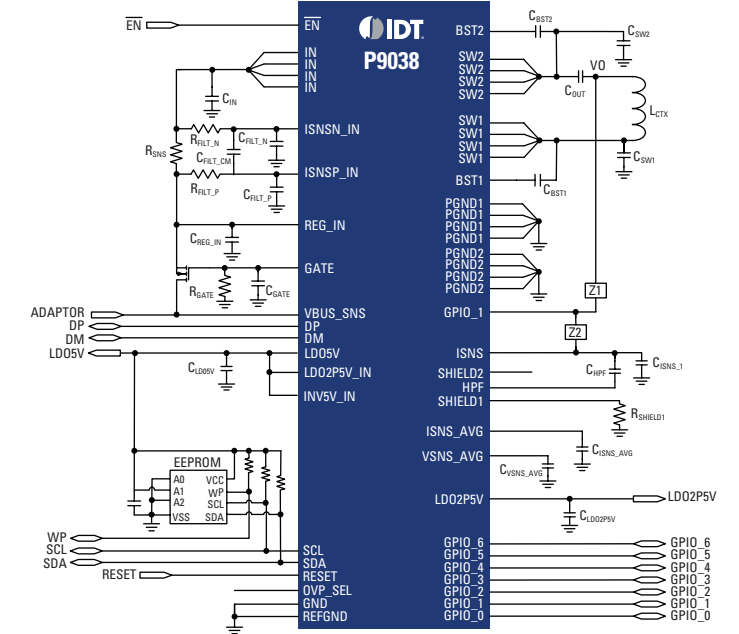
$\overline{EN}$
$\overline{EN}$
IDT
P9038
IN
IN
IN
IN
$C_{IN}$
$R_{SNS}$
$R_{FILT\_N}$
$C_{FILT\_N}$
$C_{FILT\_CM}$
$R_{FILT\_P}$
$C_{FILT\_P}$
ISNSN_IN
ISNSP_IN
REG_IN
$C_{REG\_IN}$
GATE
$R_{GATE}$
$C_{GATE}$
ADAPTOR
DP
DM
LDO5V
VBUS_SNS
DP
DM
LDO5V
$C_{LDO5V}$
LDO2P5V_IN
INV5V_IN
EEPROM
A0
A1
A2
VSS
VCC
WP
SCL
SDA
WP
SCL
SDA
RESET
SCL
SDA
RESET
OVP_SEL
GND
REFGND
BST2
$C_{BST2}$
$C_{SW2}$
SW2
SW2
SW2
SW2
VO
$C_{OUT}$
$L_{CTX}$
SW1
SW1
SW1
SW1
$C_{SW1}$
BST1
$C_{BST1}$
PGND1
PGND1
PGND1
PGND1
PGND2
PGND2
PGND2
PGND2
Z1
GPIO_1
Z2
ISNS
SHIELD2
HPF
SHIELD1
$C_{HPF}$
$C_{ISNS\_1}$
$R_{SHIELD1}$
ISNS_AVG
$C_{ISNS\_AVG}$
VSNS_AVG
$C_{VSNS\_AVG}$
LDO2P5V
$C_{LDO2P5V}$
LDO2P5V
GPIO_6
GPIO_5
GPIO_4
GPIO_3
GPIO_2
GPIO_1
GPIO_0
GPIO_6
GPIO_5
GPIO_4
GPIO_3
GPIO_2
GPIO_1
GPIO_0